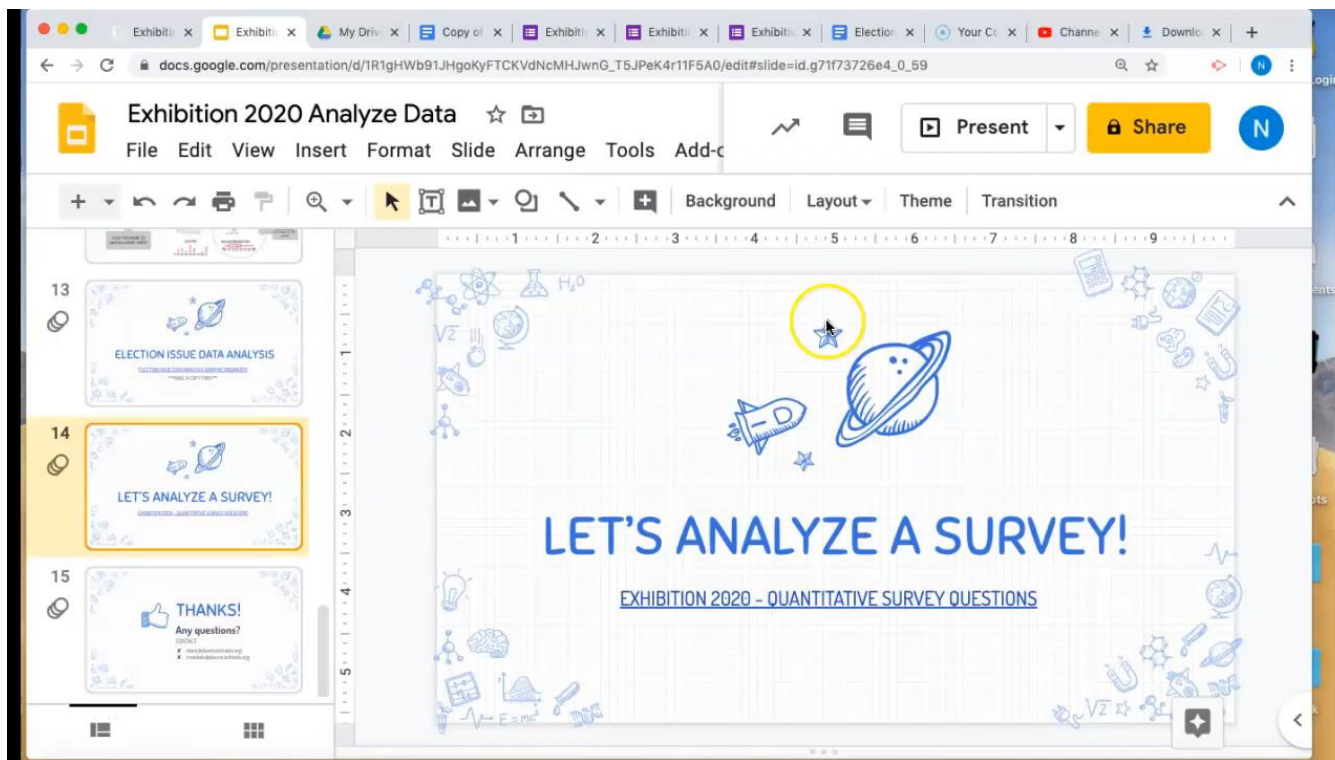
Exhibiti ×
Exhibiti ×
My Driv ×
Copy of ×
Exhibiti ×
Exhibiti ×
Exhibiti ×
Election ×
Your Co ×
Channe ×
Downlo ×
+

docs.google.com/presentation/d/1R1gHWb91JHgoKyFTCKVdNcMHJwnG_T5JPeK4r11F5A0/edit#slide=id.g71f73726e4_0_59

Exhibition 2020 Analyze Data
File Edit View Insert Format Slide Arrange Tools Add-o

Present
Share
N

Background
Layout
Theme
Transition

1 2 3 4 5 6 7 8 9

13
ELECTION ISSUE DATA ANALYSIS
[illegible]

14
LET'S ANALYZE A SURVEY!
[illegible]

15
THANKS!
Any questions?
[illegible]

$H_2O$
$\sqrt{2}$
$E=mc^2$

LET'S ANALYZE A SURVEY!

EXHIBITION 2020 - QUANTITATIVE SURVEY QUESTIONS